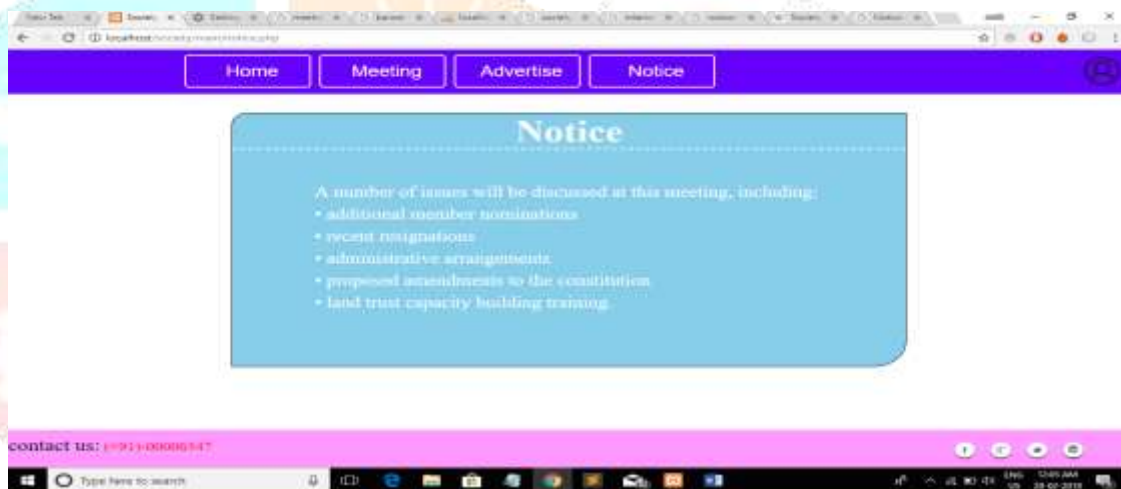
Home Meeting Advertise Notice

Notice

A number of issues will be discussed at this meeting, including:
• additional member nominations
• recent resignations
• administrative arrangements
• proposed amendments to the constitution
• land trust capacity building training.

contact us: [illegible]

Type here to search